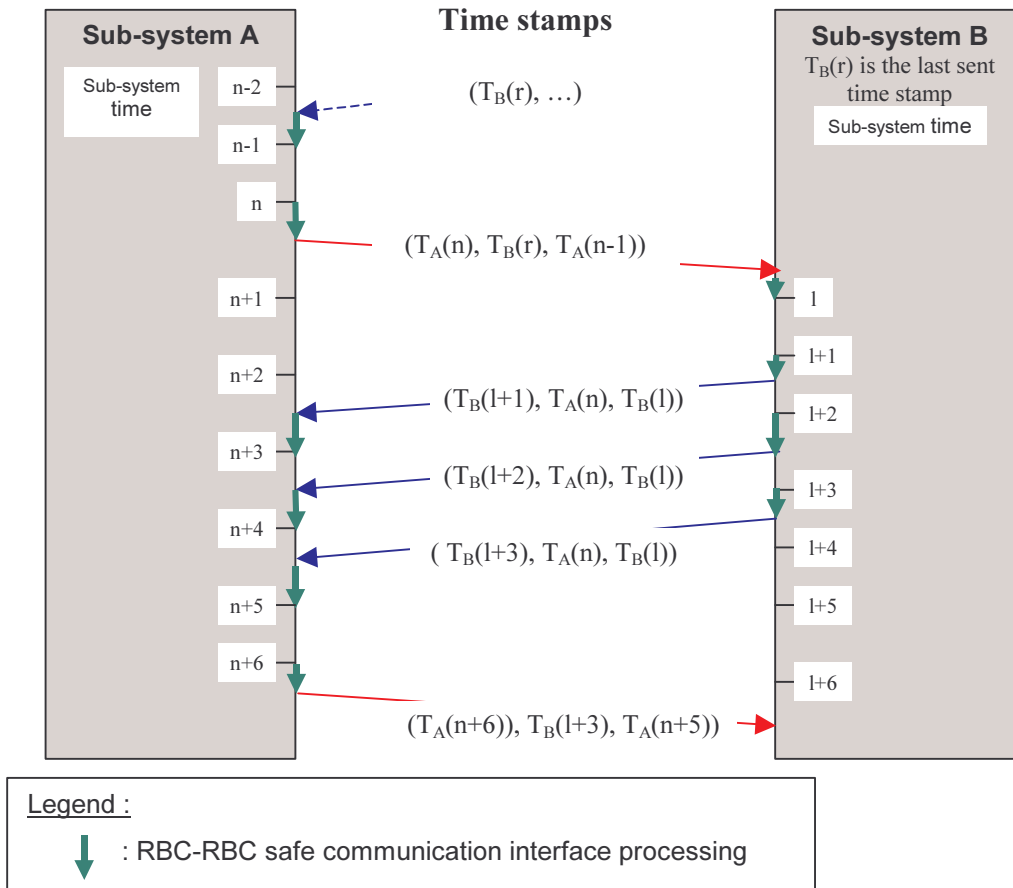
Time stamps

Sub-system A

Sub-system time

n-2
n-1
n
n+1
n+2
n+3
n+4
n+5
n+6

Sub-system B

$T_B(r)$ is the last sent time stamp

Sub-system time

$(T_B(r), \ldots)$

$(T_A(n), T_B(r), T_A(n-1))$

l
l+1
l+2
l+3
l+4
l+5
l+6

$(T_B(l+1), T_A(n), T_B(l))$

$(T_B(l+2), T_A(n), T_B(l))$

$( T_B(l+3), T_A(n), T_B(l))$

$(T_A(n+6)), T_B(l+3), T_A(n+5))$

Legend :

: RBC-RBC safe communication interface processing